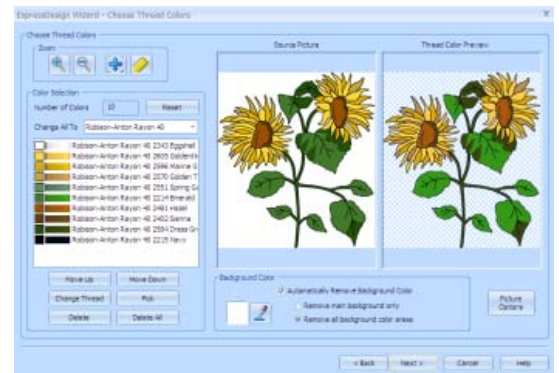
ExpressDesign Wizard - Choose Thread Colors

Choose Thread Colors

Zoom

Color Selection

Number of Colors 10 Reset

Change All To Robison-Anton Rayon 40

Robison-Anton Rayon 40 2243 Eggshell
Robison-Anton Rayon 40 2605 Goldenlite
Robison-Anton Rayon 40 2596 Maize G
Robison-Anton Rayon 40 2570 Golden T
Robison-Anton Rayon 40 2551 Spring G
Robison-Anton Rayon 40 2214 Emerald
Robison-Anton Rayon 40 2461 Hazel
Robison-Anton Rayon 40 2402 Sienna
Robison-Anton Rayon 40 2584 Dress Gr
Robison-Anton Rayon 40 2235 Navy

Move Up Move Down

Change Thread Pick

Delete Delete All

Source Picture

Thread Color Preview

Background Color

Automatically Remove Background Color

Remove main background only

Remove all background color areas

Picture Options

< Back Next > Cancel Help